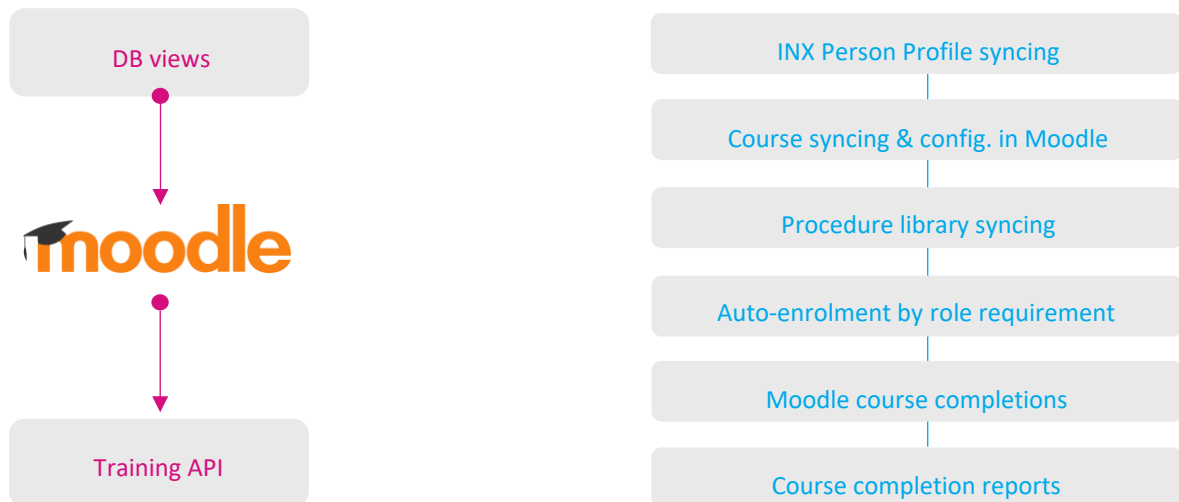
DB views

moodle

Training API

INX Person Profile syncing

Course syncing & config. in Moodle

Procedure library syncing

Auto-enrolment by role requirement

Moodle course completions

Course completion reports